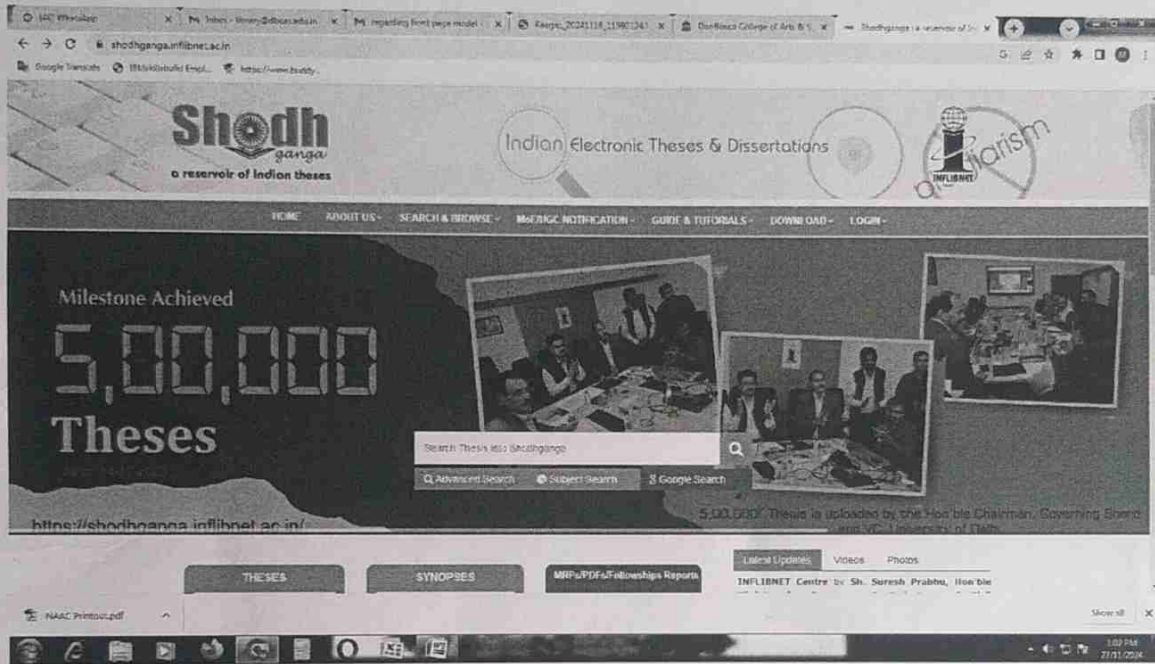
IAC WhatsApp | Inbox - library@dbcas.edu.in | regarding front page model | Raagaa_20241118_11901241 | DonBosco College of Arts & S | Shodhganga : a reservoir of In

shodhganga.inflibnet.ac.in

Google Translate | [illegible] | https://www.buddy...

Shodhganga
a reservoir of Indian theses

Indian Electronic Theses & Dissertations

INFLIBNET

HOME | ABOUT US | SEARCH & BROWSE | MoE/UGC NOTIFICATION | GUIDE & TUTORIALS | DOWNLOAD | LOGIN

Milestone Achieved
5,00,000
Theses

Search Thesis into Shodhganga

Advanced Search | Subject Search | Google Search

https://shodhganga.inflibnet.ac.in/

5,00,000th Thesis is uploaded by the Hon'ble Chairman, Governing Board and VC, University of Delhi

THESES | SYNOPSES | MRPs/PDFs/Fellowships Reports

Latest Updates | Videos | Photos

INFLIBNET Centre by Sh. Suresh Prabhu, Hon'ble

NAAC Printout.pdf

Show all

3:02 PM
27/11/2024